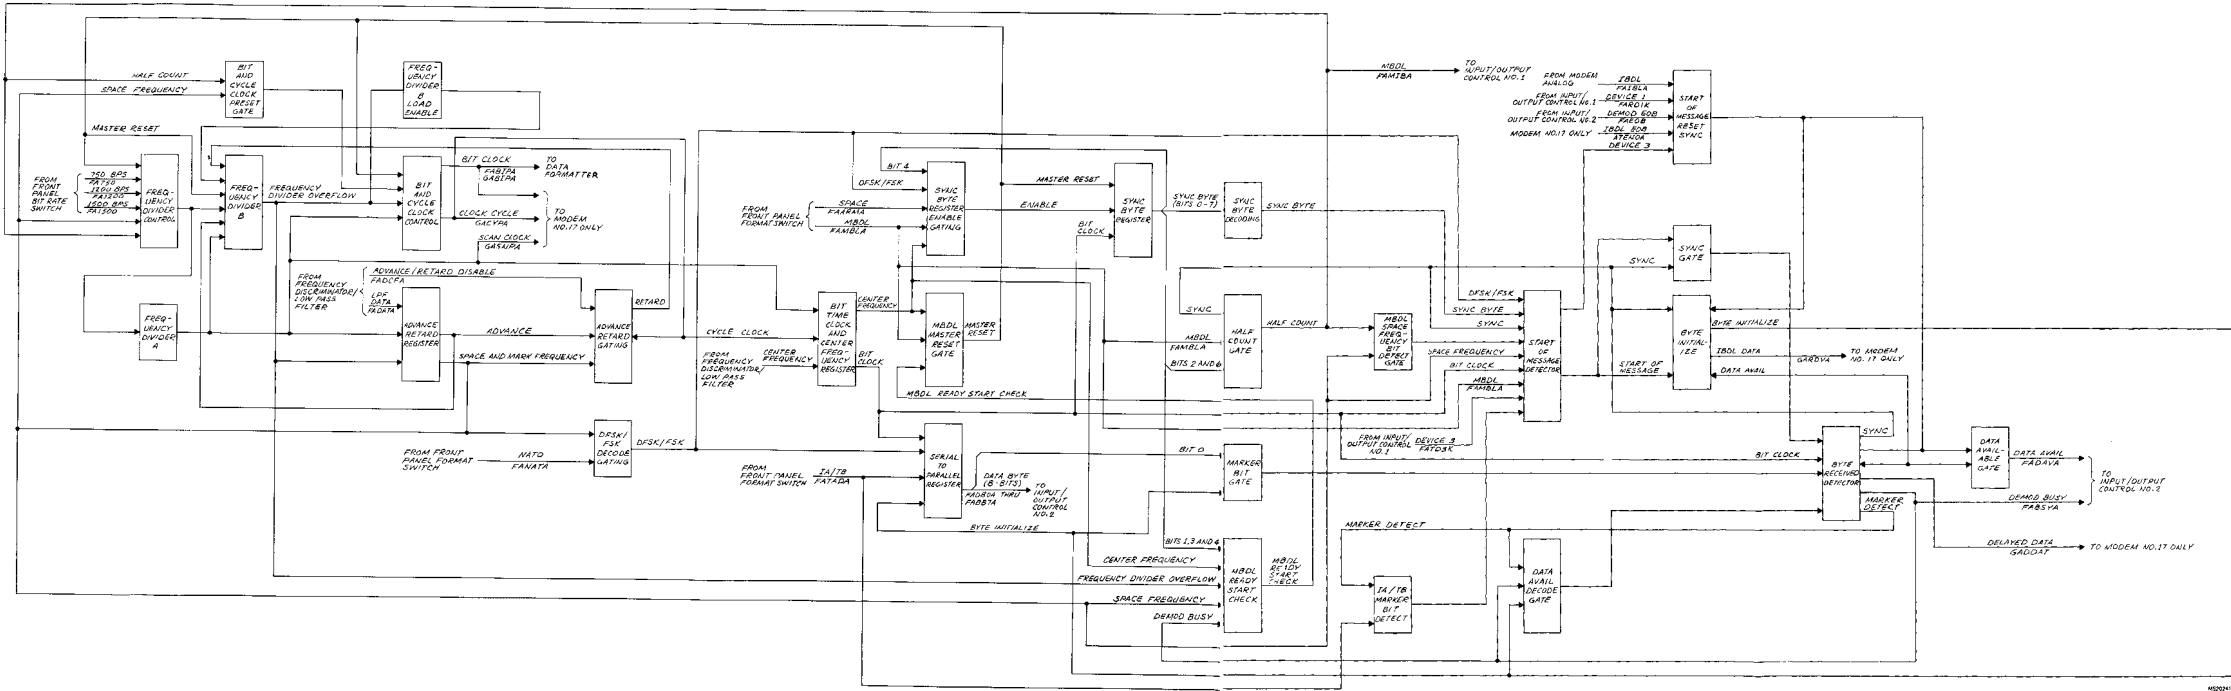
HALF COUNT
SPACE FREQUENCY
BIT AND CYCLE CLOCK PRESET GATE
FREQUENCY DIVIDER B LOAD ENABLE
MASTER RESET
FROM FRONT PANEL BIT RATE SWITCH
750 BPS FAT750
1200 BPS FAT1200
1500 BPS FAT1500
FREQUENCY DIVIDER CONTROL
FREQUENCY DIVIDER B
FREQUENCY DIVIDER OVERFLOW
BIT AND CYCLE CLOCK CONTROL
BIT CLOCK
FABIPA
GABIPA
TO DATA FORMATTER
CLOCK CYCLE
GACYPA
SCAN CLOCK
GASNPA
TO MODEM NO.17 ONLY
FROM FREQUENCY DISCRIMINATOR/LOW PASS FILTER
ADVANCE/RETARD DISABLE
FADCFA
LDF DATA
FADATA
ADVANCE RETARD REGISTER
ADVANCE
SPACE AND MARK FREQUENCY
ADVANCE RETARD GATING
RETARD
FREQUENCY DIVIDER A
DFSK/FSK DECODE GATING
DFSK/FSK
FROM FRONT PANEL FORMAT SWITCH
NATO
FANATA
CYCLE CLOCK
FROM FREQUENCY DISCRIMINATOR/LOW PASS FILTER
CENTER FREQUENCY
BIT TIME CLOCK AND CENTER FREQUENCY REGISTER
CENTER FREQUENCY
BIT CLOCK
FROM FRONT PANEL FORMAT SWITCH
SPACE
FAARAA
MBDL
FAMBLA
BIT 4
DFSK/FSK
SYNC BYTE REGISTER ENABLE GATING
MBDL MASTER RESET GATE
MASTER RESET
MBDL READY START CHECK
FROM FRONT PANEL FORMAT SWITCH
IA/TB
FATADA
SERIAL TO PARALLEL REGISTER
DATA BYTE (8-BITS)
FADBOA THRU FADB7A
TO INPUT/OUTPUT CONTROL NO.2
BYTE INITIALIZE
MASTER RESET
ENABLE
BIT CLOCK
SYNC BYTE REGISTER
SYNC BYTE (BITS 0-7)
SYNC BYTE DECODING
SYNC BYTE
SYNC
MBDL
FAMBLA
BITS 2 AND 6
HALF COUNT GATE
HALF COUNT
BIT 0
MARKER BIT GATE
BITS 1,3 AND 4
CENTER FREQUENCY
FREQUENCY DIVIDER OVERFLOW
SPACE FREQUENCY
DEMOD BUSY
MBDL READY START CHECK
MBDL READY START CHECK
MBDL
FAMIBA
TO INPUT/OUTPUT CONTROL NO.1
FROM MODEM ANALOG
IBDL
FAIBLA
FROM INPUT/OUTPUT CONTROL NO.1
DEVICE 1
FARDIK
FROM INPUT/OUTPUT CONTROL NO.2
DEMOD 60B
FAEOB
MODEM NO.17 ONLY
IBDL 60B
ATEN0A
DEVICE 3
START OF MESSAGE RESET SYNC
MBDL SPACE FREQUENCY BIT DETECT GATE
DFSK/FSK
SYNC BYTE
SYNC
SPACE FREQUENCY
BIT CLOCK
MBDL
FAMBLA
START OF MESSAGE DETECTOR
FROM INPUT/OUTPUT CONTROL NO.1
DEVICE 3
FATD3K
SYNC
SYNC GATE
BYTE INITIALIZE
BYTE INITIALIZE
IBDL DATA
GARDYA
TO MODEM NO.17 ONLY
START OF MESSAGE
DATA AVAIL
BIT CLOCK
SYNC
BYTE RECEIVED DETECTOR
MARKER DETECT
DATA AVAILABLE GATE
DATA AVAIL
FADAVA
DEMOD BUSY
FABSYA
TO INPUT/OUTPUT CONTROL NO.2
DELAYED DATA
GADDAT
TO MODEM NO.17 ONLY
MARKER DETECT
IA/TB MARKER BIT DETECT
DATA AVAIL DECODE GATE
MS20241